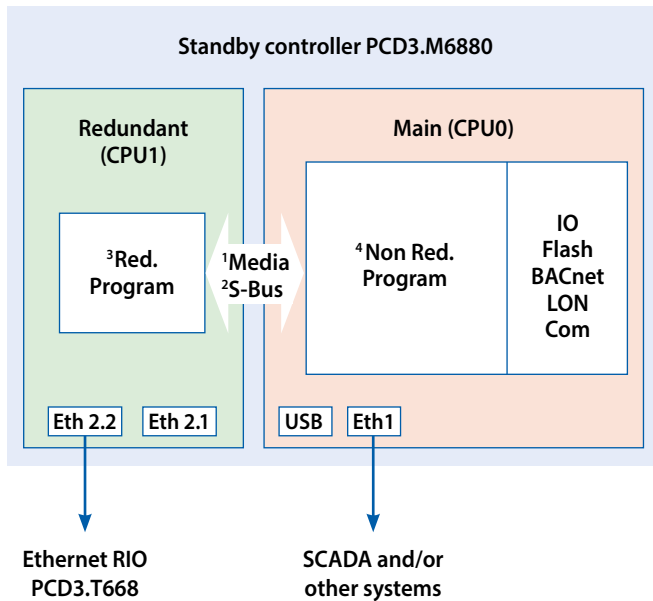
Standby controller PCD3.M6880

Redundant (CPU1)

$^3$Red. Program

$^1$Media
$^2$S-Bus

Main (CPU0)

$^4$Non Red. Program

IO
Flash
BACnet
LON
Com

Eth 2.2

Eth 2.1

USB

Eth1

Ethernet RIO PCD3.T668

SCADA and/or other systems